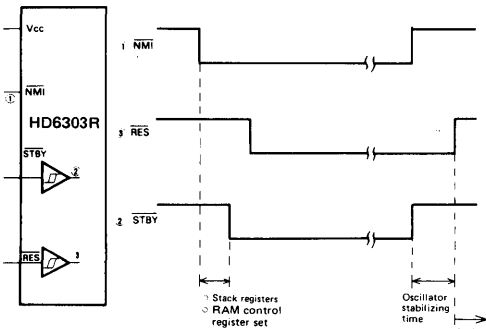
Vcc

① $\overline{NMI}$

HD6303R

$\overline{STBY}$ ②

$\overline{RES}$ 3

1 $\overline{NMI}$

3 $\overline{RES}$

2 $\overline{STBY}$

○ Stack registers
○ RAM control register set

Oscillator stabilizing time